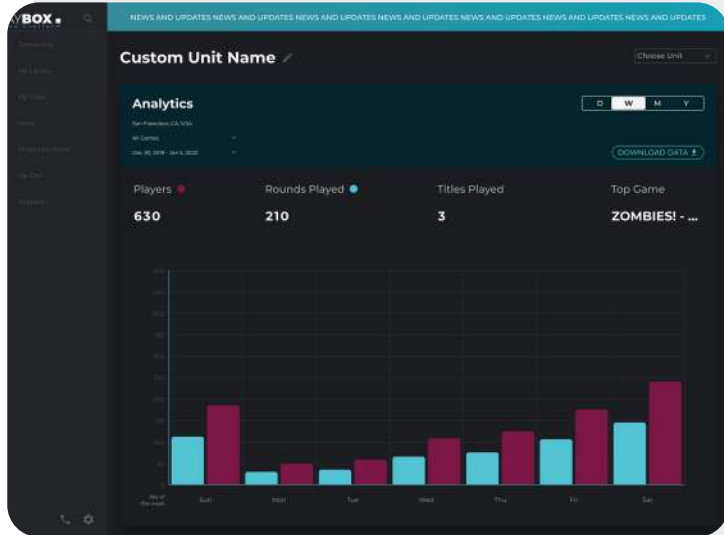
BOX.

NEWS AND UPDATES NEWS AND UPDATES NEWS AND UPDATES NEWS AND UPDATES NEWS AND UPDATES NEWS AND UPDATES NEWS AND UPDATES

Custom Unit Name

Choose Unit

Analytics

San Francisco, CA, USA

All Games

Dec 30, 2019 - Jan 5, 2020

D W M Y

DOWNLOAD DATA

Players

Rounds Played

Titles Played

Top Game

630

210

3

ZOMBIES! - ...

Day of the week

Sun

Mon

Tue

Wed

Thu

Fri

Sat